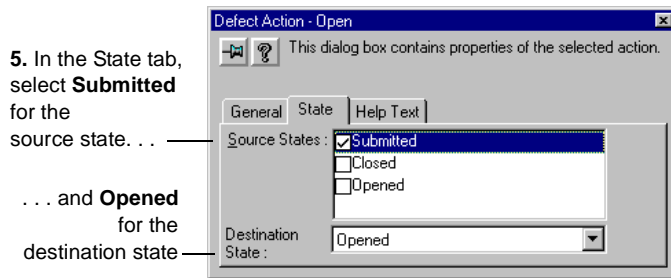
**5.** In the State tab, select **Submitted** for the source state. . .

. . . and **Opened** for the destination state

Defect Action - Open

This dialog box contains properties of the selected action.

General | State | Help Text

Source States :
☑ Submitted
☐ Closed
☐ Opened

Destination State : Opened